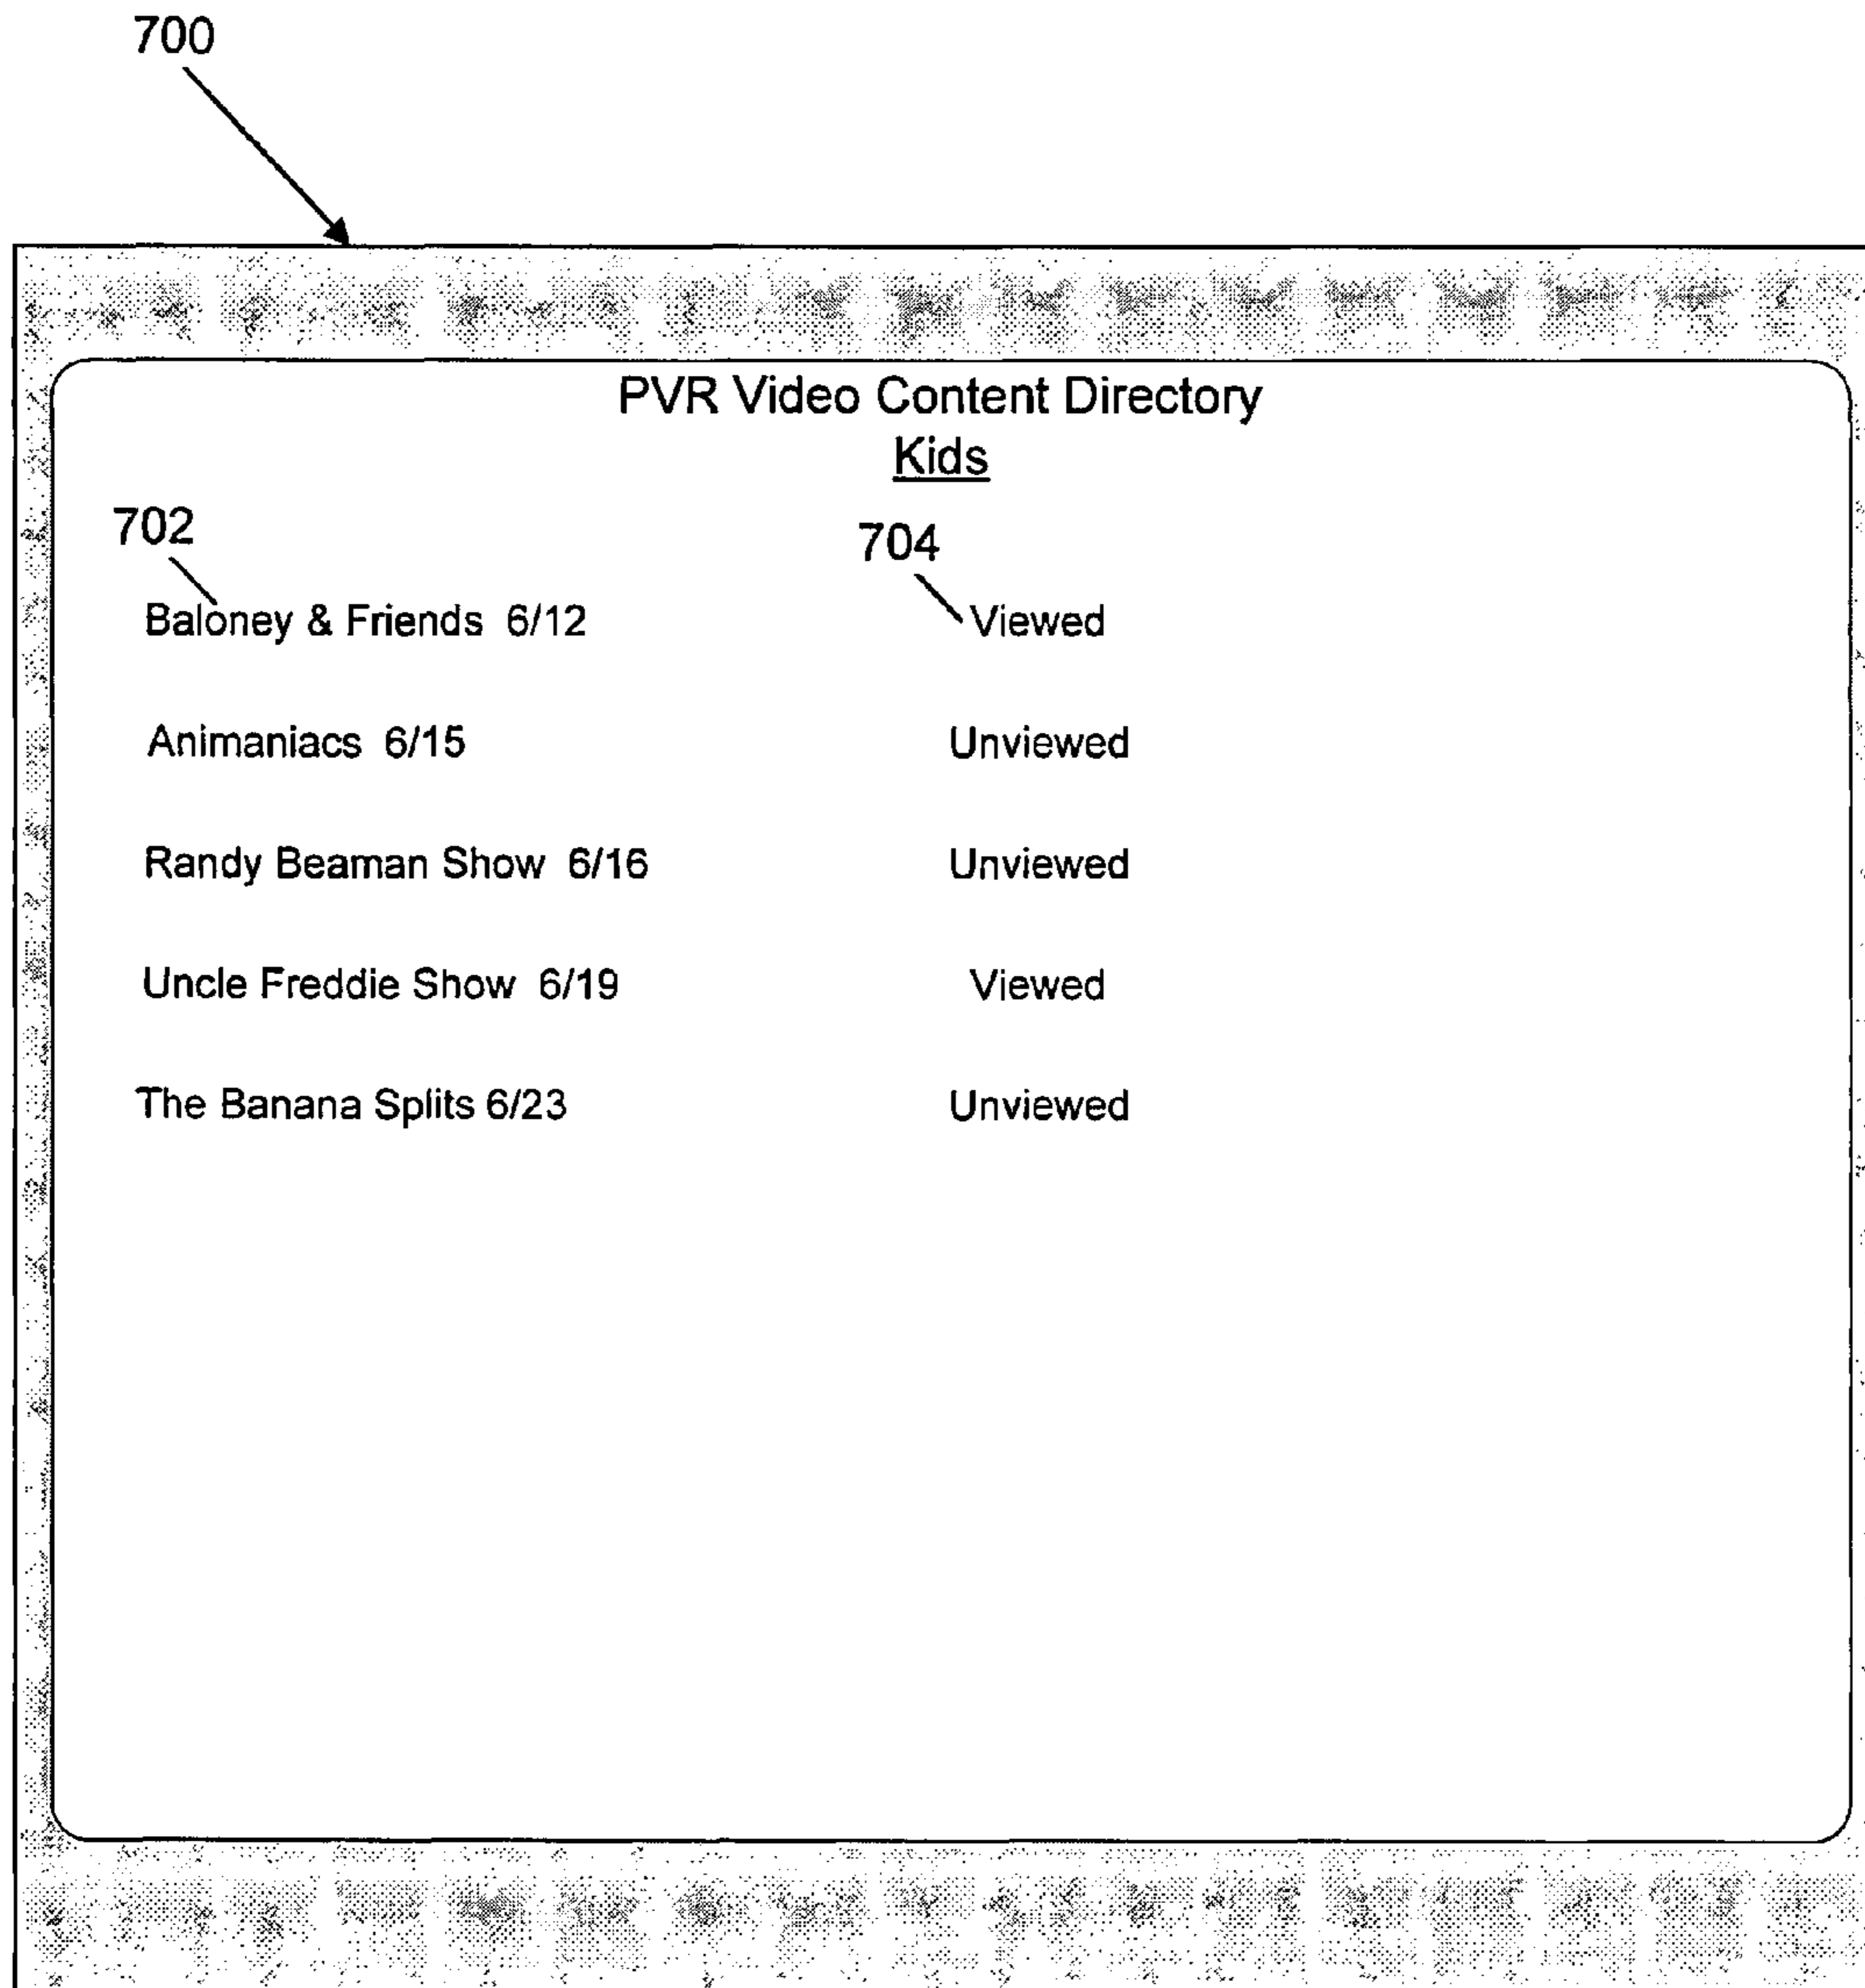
700

PVR Video Content Directory
Kids

702

704

Baloney & Friends 6/12 Viewed

Animaniacs 6/15 Unviewed

Randy Beaman Show 6/16 Unviewed

Uncle Freddie Show 6/19 Viewed

The Banana Splits 6/23 Unviewed